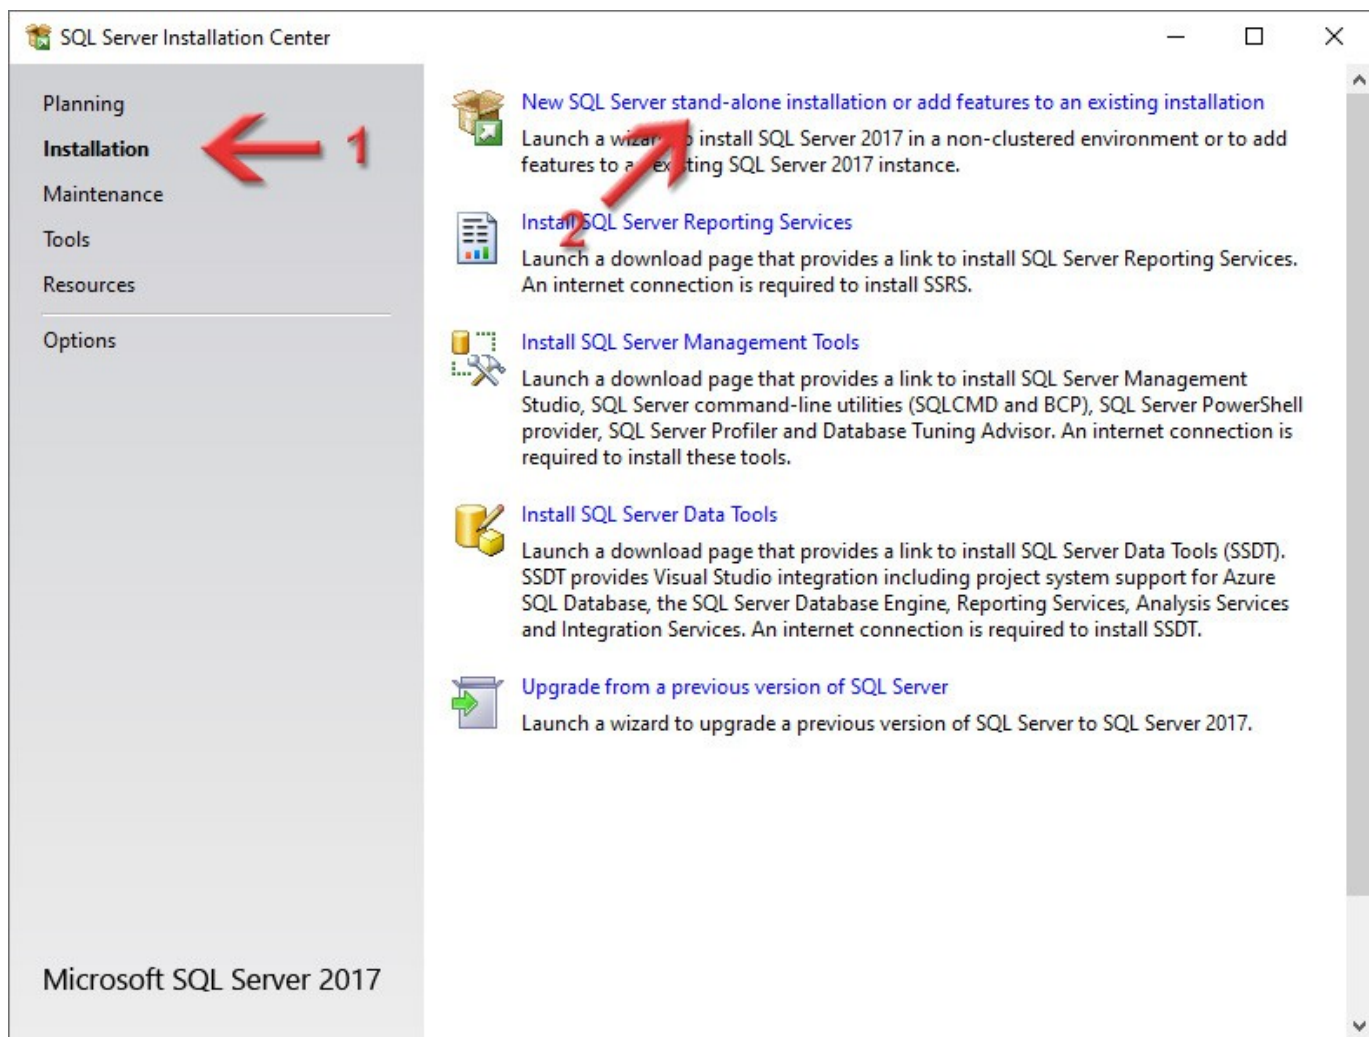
SQL Server Installation Center

Planning
Installation
Maintenance
Tools
Resources
Options

1

New SQL Server stand-alone installation or add features to an existing installation
Launch a wiz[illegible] install SQL Server 2017 in a non-clustered environment or to add features to a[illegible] ex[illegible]ting SQL Server 2017 instance.

2

Install SQL Server Reporting Services
Launch a download page that provides a link to install SQL Server Reporting Services. An internet connection is required to install SSRS.

Install SQL Server Management Tools
Launch a download page that provides a link to install SQL Server Management Studio, SQL Server command-line utilities (SQLCMD and BCP), SQL Server PowerShell provider, SQL Server Profiler and Database Tuning Advisor. An internet connection is required to install these tools.

Install SQL Server Data Tools
Launch a download page that provides a link to install SQL Server Data Tools (SSDT). SSDT provides Visual Studio integration including project system support for Azure SQL Database, the SQL Server Database Engine, Reporting Services, Analysis Services and Integration Services. An internet connection is required to install SSDT.

Upgrade from a previous version of SQL Server
Launch a wizard to upgrade a previous version of SQL Server to SQL Server 2017.

Microsoft SQL Server 2017